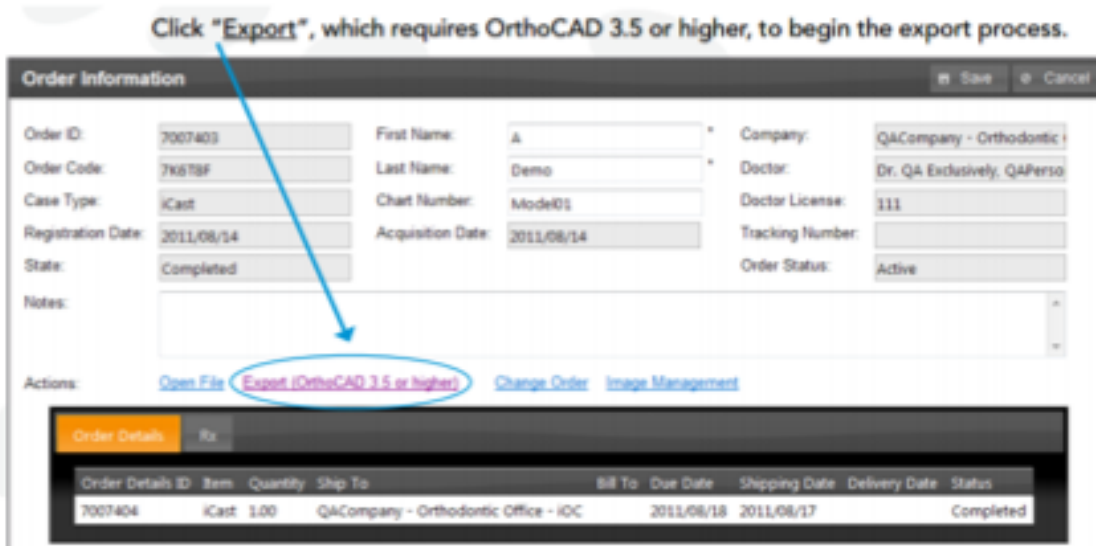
Click "Export", which requires OrthoCAD 3.5 or higher, to begin the export process.

Order Information

Save Cancel

Order ID: 7007403
Order Code: 7K6T8F
Case Type: iCast
Registration Date: 2011/08/14
State: Completed

First Name: A *
Last Name: Demo *
Chart Number: Model01
Acquisition Date: 2011/08/14

Company: QACompany - Orthodontic
Doctor: Dr. QA Exclusively, QAPerso
Doctor License: 111
Tracking Number:
Order Status: Active

Notes:

Actions: Open File Export (OrthoCAD 3.5 or higher) Change Order Image Management

Order Details Rx

| Order Details ID | Item | Quantity | Ship To | Bill To | Due Date | Shipping Date | Delivery Date | Status |
|---|---|---|---|---|---|---|---|---|
| 7007404 | iCast | 1.00 | QACompany - Orthodontic Office - iOC | | 2011/08/18 | 2011/08/17 | | Completed |